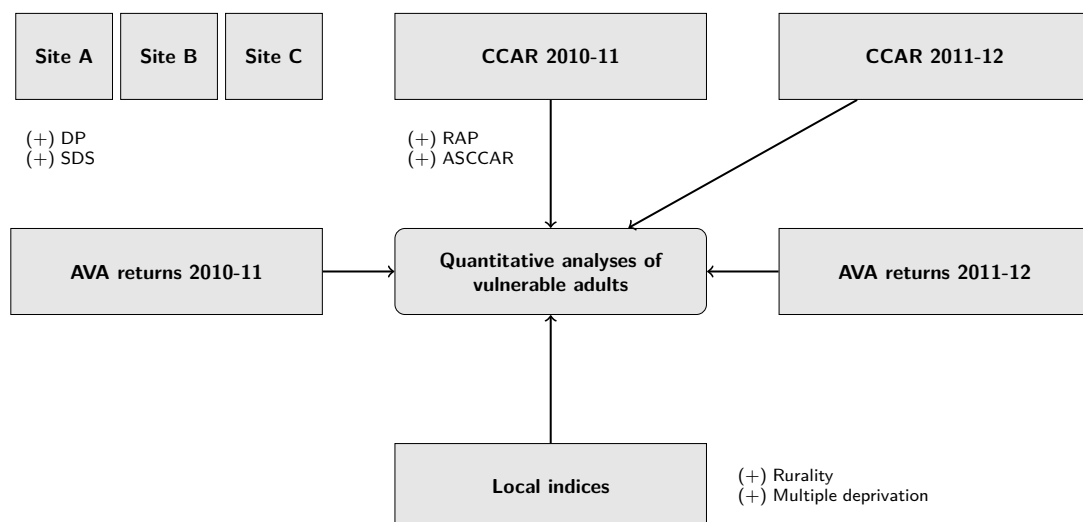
Site A

Site B

Site C

CCAR 2010-11

CCAR 2011-12

(+) DP
(+) SDS

(+) RAP
(+) ASCCAR

AVA returns 2010-11

Quantitative analyses of vulnerable adults

AVA returns 2011-12

Local indices

(+) Rurality
(+) Multiple deprivation